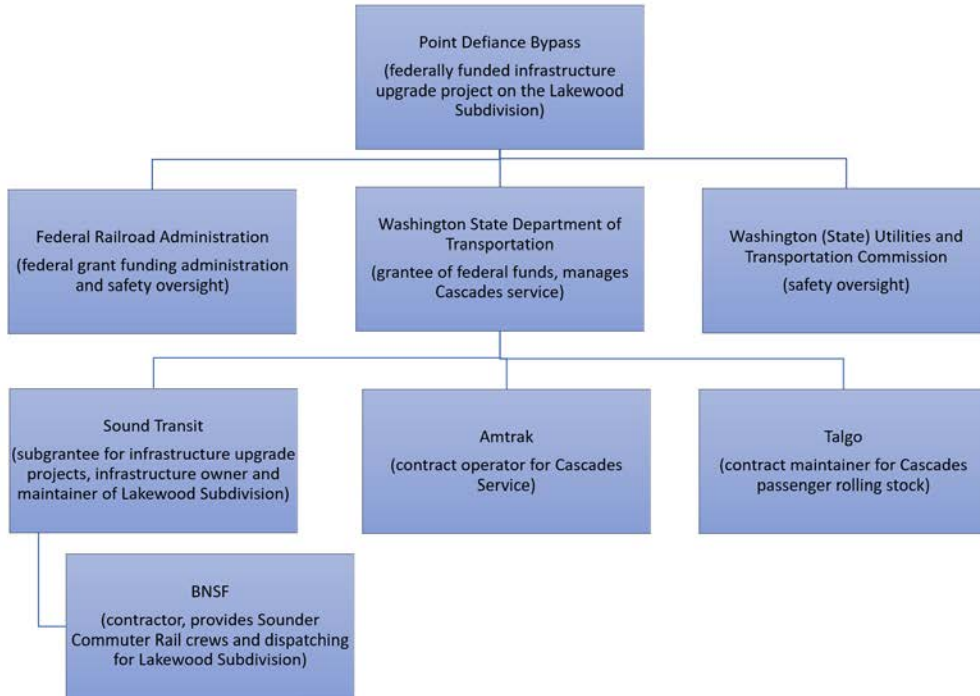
Point Defiance Bypass
(federally funded infrastructure upgrade project on the Lakewood Subdivision)

Federal Railroad Administration
(federal grant funding administration and safety oversight)

Washington State Department of Transportation
(grantee of federal funds, manages Cascades service)

Washington (State) Utilities and Transportation Commission
(safety oversight)

Sound Transit
(subgrantee for infrastructure upgrade projects, infrastructure owner and maintainer of Lakewood Subdivision)

Amtrak
(contract operator for Cascades Service)

Talgo
(contract maintainer for Cascades passenger rolling stock)

BNSF
(contractor, provides Sounder Commuter Rail crews and dispatching for Lakewood Subdivision)